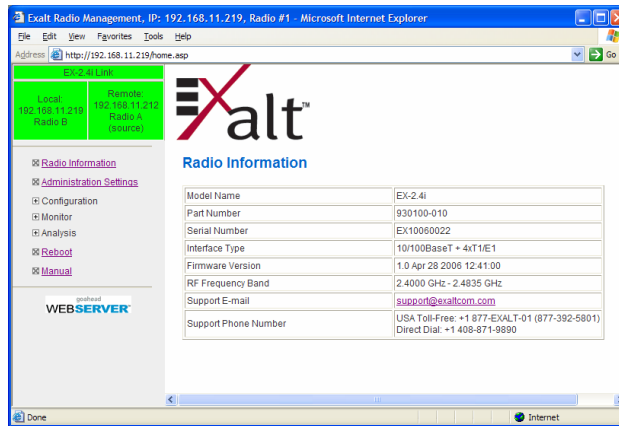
Exalt Radio Management, IP: 192.168.11.219, Radio #1 - Microsoft Internet Explorer

File Edit View Favorites Tools Help

Address http://192.168.11.219/home.asp

Go

EX-2.4i Link

Local: 192.168.11.219 Radio B

Remote: 192.168.11.212 Radio A (source)

Radio Information
Administration Settings
Configuration
Monitor
Analysis
Reboot
Manual

goahead WEBSERVER

Exalt™

Radio Information

| | |
|---|---|
| Model Name | EX-2.4i |
| Part Number | 930100-010 |
| Serial Number | EX10060022 |
| Interface Type | 10/100BaseT + 4xT1/E1 |
| Firmware Version | 1.0 Apr 28 2006 12:41:00 |
| RF Frequency Band | 2.4000 GHz - 2.4835 GHz |
| Support E-mail | support@exaltcom.com |
| Support Phone Number | USA Toll-Free: +1 877-EXALT-01 (877-392-5801) Direct Dial: +1 408-871-9890 |

Done

Internet